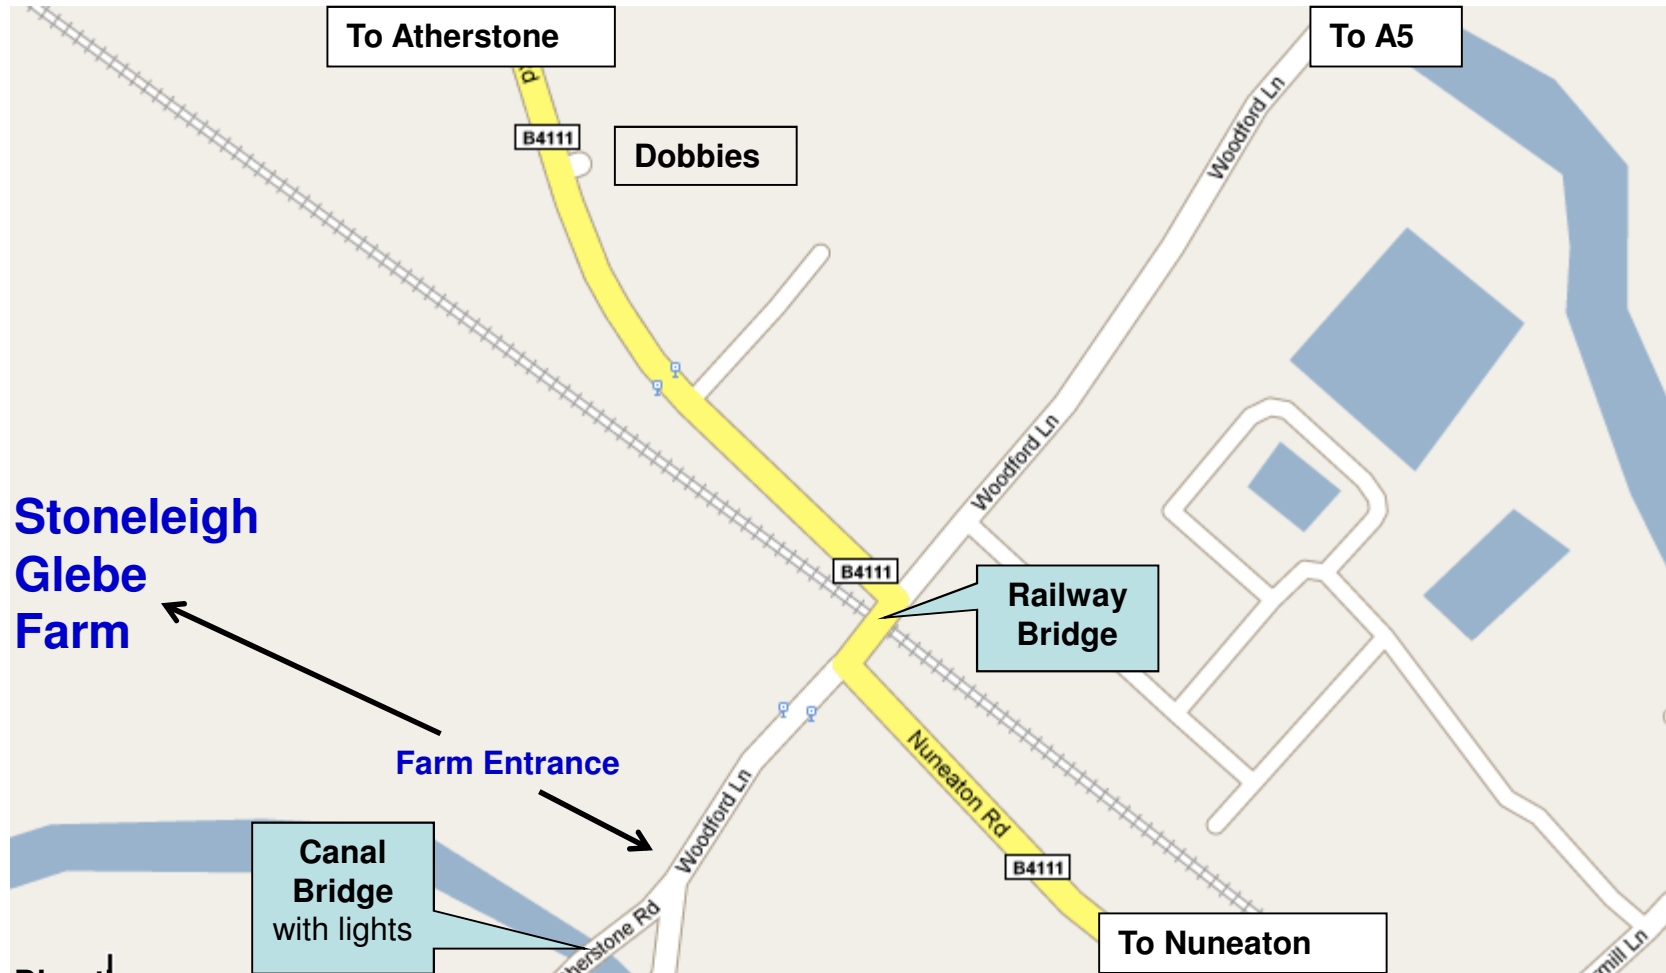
To Atherstone

To A5

B4111

Dobbies

Woodford Ln

Stoneleigh Glebe Farm

Woodford Ln

B4111

Railway Bridge

Farm Entrance

Nuneaton Rd

Woodford Ln

Canal Bridge with lights

B4111

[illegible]herstone Rd

To Nuneaton

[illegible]mill Ln